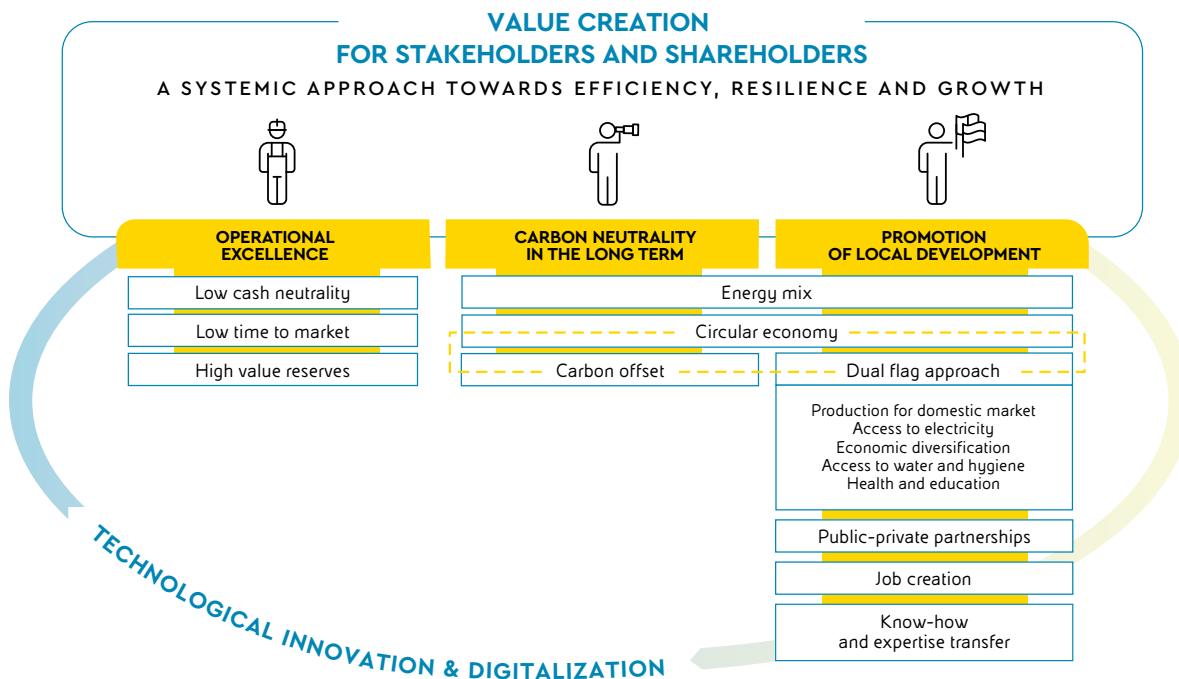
VALUE CREATION
FOR STAKEHOLDERS AND SHAREHOLDERS

A SYSTEMIC APPROACH TOWARDS EFFICIENCY, RESILIENCE AND GROWTH

OPERATIONAL EXCELLENCE

Low cash neutrality

Low time to market

High value reserves

CARBON NEUTRALITY IN THE LONG TERM

Energy mix

Circular economy

Carbon offset

PROMOTION OF LOCAL DEVELOPMENT

Dual flag approach

Production for domestic market
Access to electricity
Economic diversification
Access to water and hygiene
Health and education

Public-private partnerships

Job creation

Know-how and expertise transfer

TECHNOLOGICAL INNOVATION & DIGITALIZATION